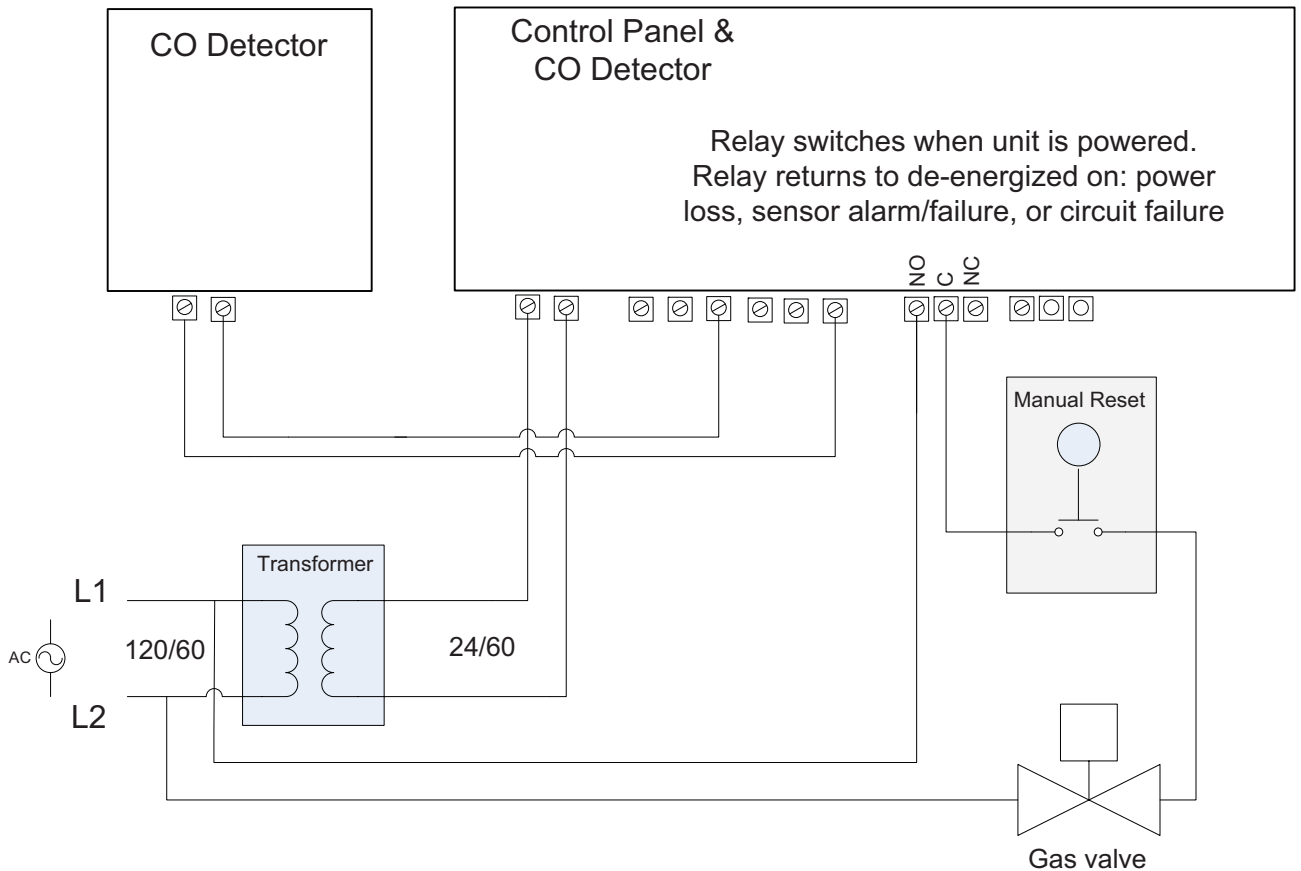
CO Detector

Control Panel & CO Detector

Relay switches when unit is powered. Relay returns to de-energized on: power loss, sensor alarm/failure, or circuit failure

NO C NC

Manual Reset

Transformer

L1

AC

120/60

24/60

L2

Gas valve